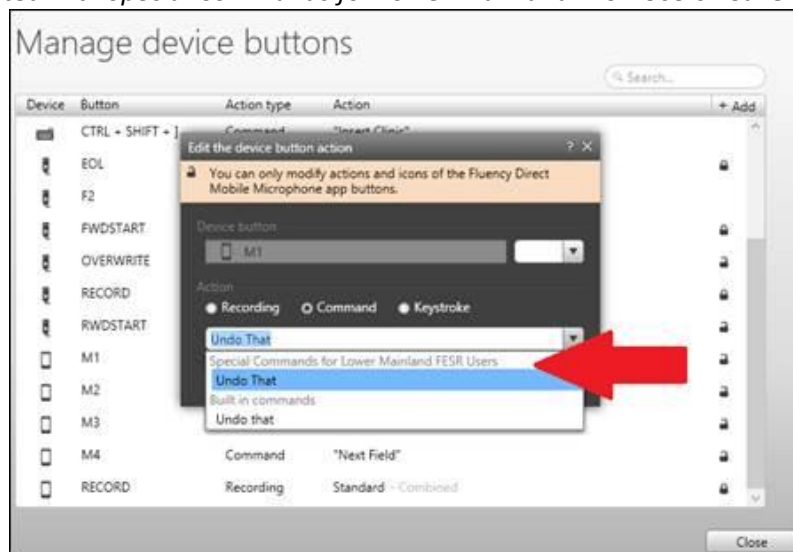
Manage device buttons

Search...

| Device | Button | Action type | Action | + Add |
|---|---|---|---|---|
| | CTRL + SHIFT + ] | Command | "Insert Clinic" | |
| | EOL | | | |
| | F2 | | | |
| | FWDSTART | | | |
| | OVERWRITE | | | |
| | RECORD | | | |
| | RWDSTART | | | |
| | M1 | | | |
| | M2 | | | |
| | M3 | | | |
| | M4 | Command | "Next Field" | |
| | RECORD | Recording | Standard - Combined | |

Edit the device button action ? X

You can only modify actions and icons of the Fluency Direct Mobile Microphone app buttons.

Device button

M1

Action

Recording Command Keystroke

Undo That

Special Commands for Lower Mainland FESR Users

Undo That

Built in commands

Undo that

Close